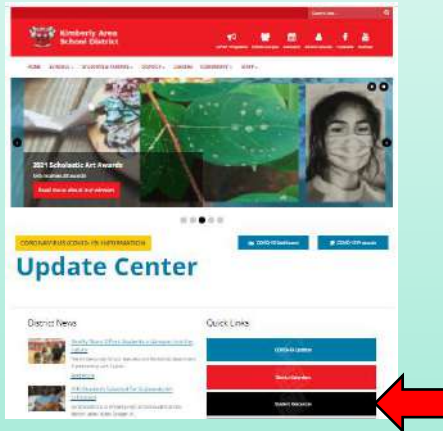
Kimberly Area School District

HOME SCHOOLS STUDENTS & FAMILIES DISTRICT CAREERS COMMUNITY STAFF

2021 Scholastic Art Awards

Read more about our winners

CORONAVIRUS (COVID-19) INFORMATION

Update Center

COVID-19 Dashboard

COVID FAQ

District News

Quick Links

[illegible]

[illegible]

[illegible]